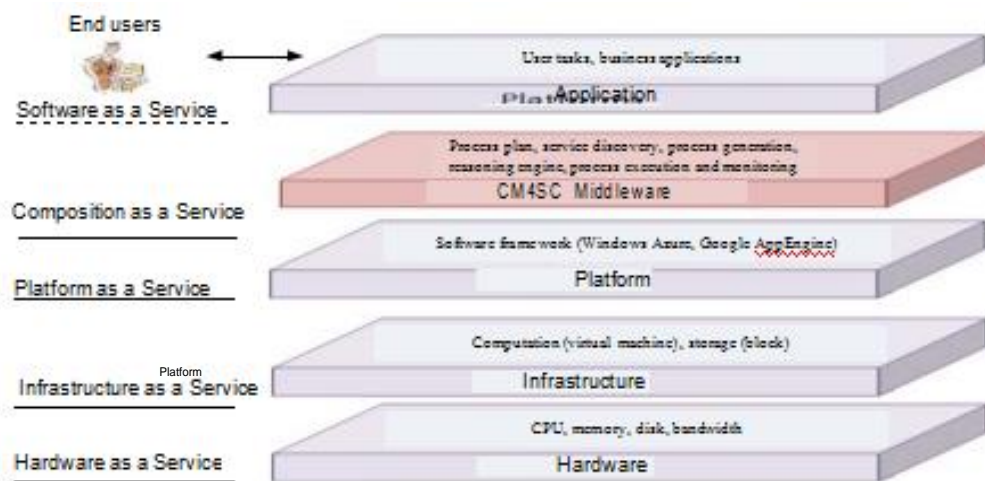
End users

Software as a Service

User tasks, business applications

Platf Application

Process plan, service discovery, process generation, reasoning engine, process execution and monitoring

CM4SC Middleware

Composition as a Service

Software framework (Windows Azure, Google AppEngine)

Platform

Platform as a Service

Computation (virtual machine), storage (block)

Platform

Infrastructure as a Service

Infrastructure

CPU, memory, disk, bandwidth

Hardware as a Service

Hardware